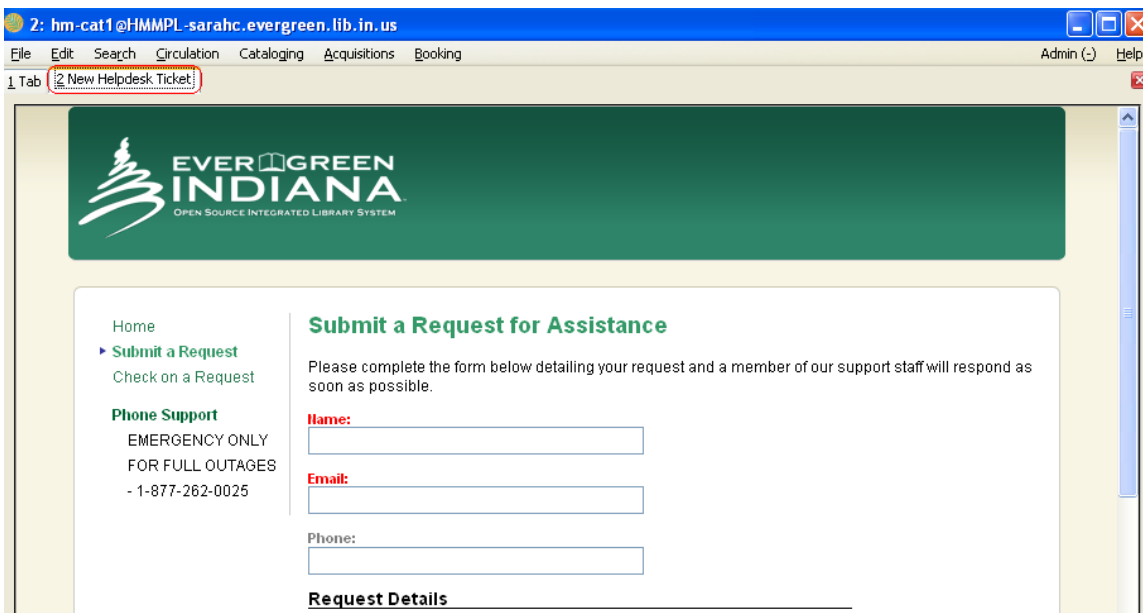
2: hm-cat1@HMMPL-sarahc.evergreen.lib.in.us

File Edit Search Circulation Cataloging Acquisitions Booking Admin (-) Help

1 Tab 2 New Helpdesk Ticket

EVERGREEN INDIANA
OPEN SOURCE INTEGRATED LIBRARY SYSTEM

Home
Submit a Request
Check on a Request

Phone Support
EMERGENCY ONLY FOR FULL OUTAGES - 1-877-262-0025

Submit a Request for Assistance

Please complete the form below detailing your request and a member of our support staff will respond as soon as possible.

Name:

Email:

Phone:

Request Details